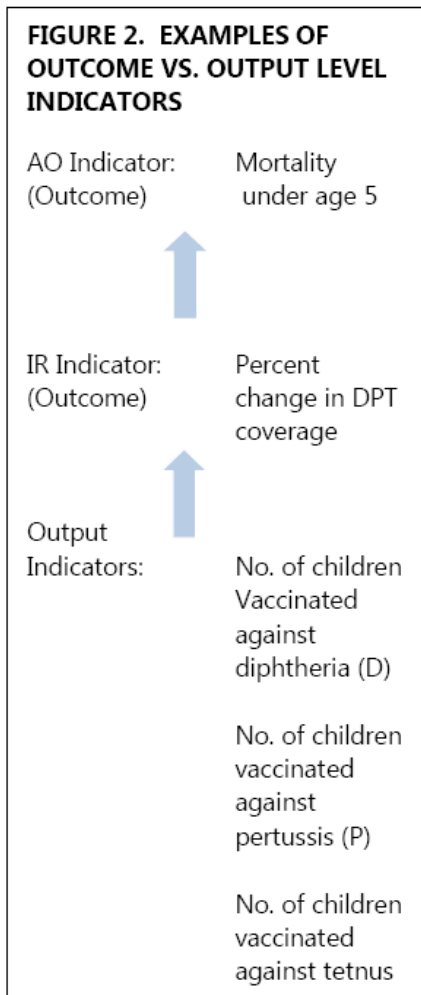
FIGURE 2. EXAMPLES OF OUTCOME VS. OUTPUT LEVEL INDICATORS

AO Indicator: (Outcome)
Mortality under age 5

IR Indicator: (Outcome)
Percent change in DPT coverage

Output Indicators:
No. of children Vaccinated against diphtheria (D)

No. of children vaccinated against pertussis (P)

No. of children vaccinated against tetnus